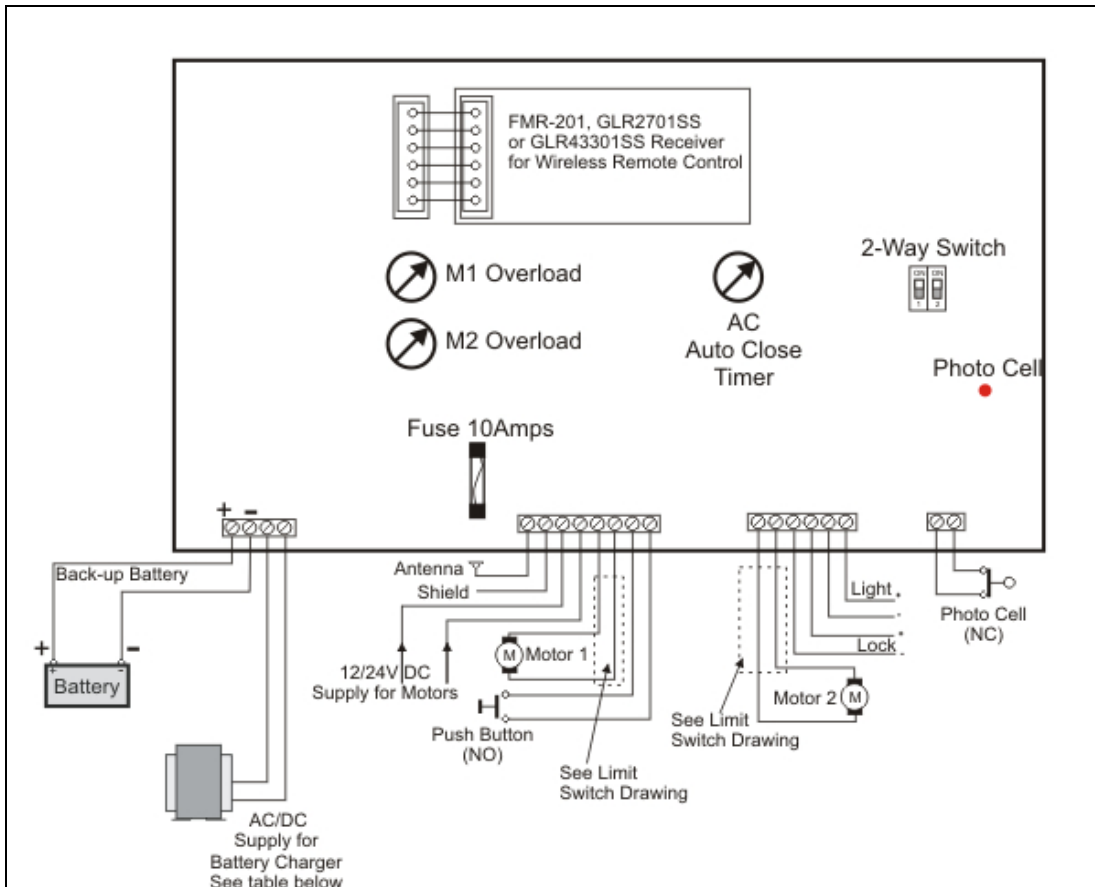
FMR-201, GLR2701SS or GLR43301SS Receiver for Wireless Remote Control

2-Way Switch

ON ON
1 2

M1 Overload

M2 Overload

AC
Auto Close
Timer

Photo Cell

Fuse 10Amps

+ -

Back-up Battery

+ -

Battery

Antenna

Shield

12/24V DC
Supply for Motors

M Motor 1

Push Button
(NO)

See Limit
Switch Drawing

See Limit
Switch Drawing

Light

Lock

Motor 2 M

Photo Cell
(NC)

AC/DC
Supply for
Battery Charger
See table below